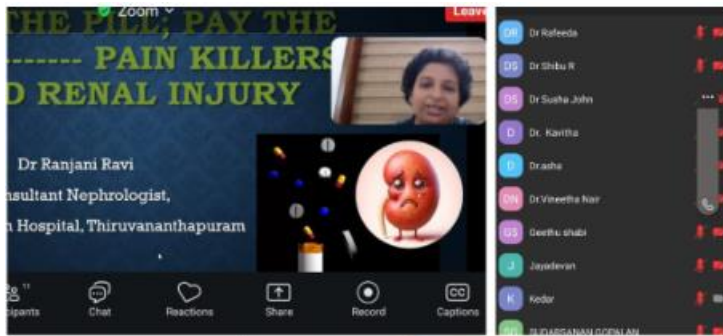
Zoom

Leave

THE PILL; PAY THE

-------- PAIN KILLERS

D RENAL INJURY

Dr Ranjani Ravi

nsultant Nephrologist,

n Hospital, Thiruvananthapuram

cipants

Chat

Reactions

Share

Record

Captions

DR Dr Rafeeda

DS Dr Shibu R

DS Dr Susha John

D Dr. Kavitha

D Dr.asha

DN Dr.Vineetha Nair

GS Geethu shabi

J Jayadevan

K Kedar

SUDARSANAN GOPALAN